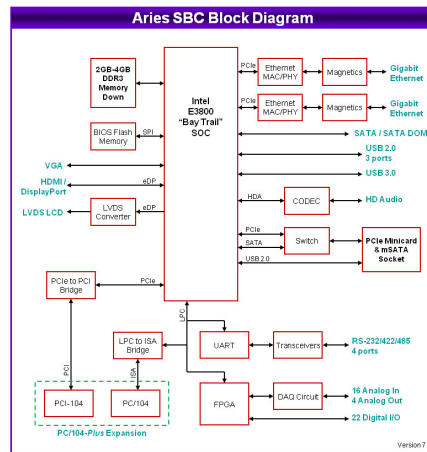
Aries SBC Block Diagram

2GB-4GB DDR3 Memory Down

Intel E3800 "Bay Trail" SOC

PCIe

Ethernet MAC/PHY

Magnetics

Gigabit Ethernet

PCIe

Ethernet MAC/PHY

Magnetics

Gigabit Ethernet

BIOS Flash Memory

SPI

SATA / SATA DOM

USB 2.0 3 ports

VGA

HDMI / DisplayPort

eDP

USB 3.0

LVDS LCD

LVDS Converter

eDP

HDA

CODEC

HD Audio

PCIe

SATA

Switch

PCIe Minicard & mSATA Socket

USB 2.0

PCIe to PCI Bridge

PCIe

LPC

UART

Transceivers

RS-232/422/485 4 ports

LPC to ISA Bridge

PCI

ISA

PCI-104

PC/104

FPGA

DAQ Circuit

16 Analog In 4 Analog Out

22 Digital I/O

PC/104-Plus Expansion

Version 7